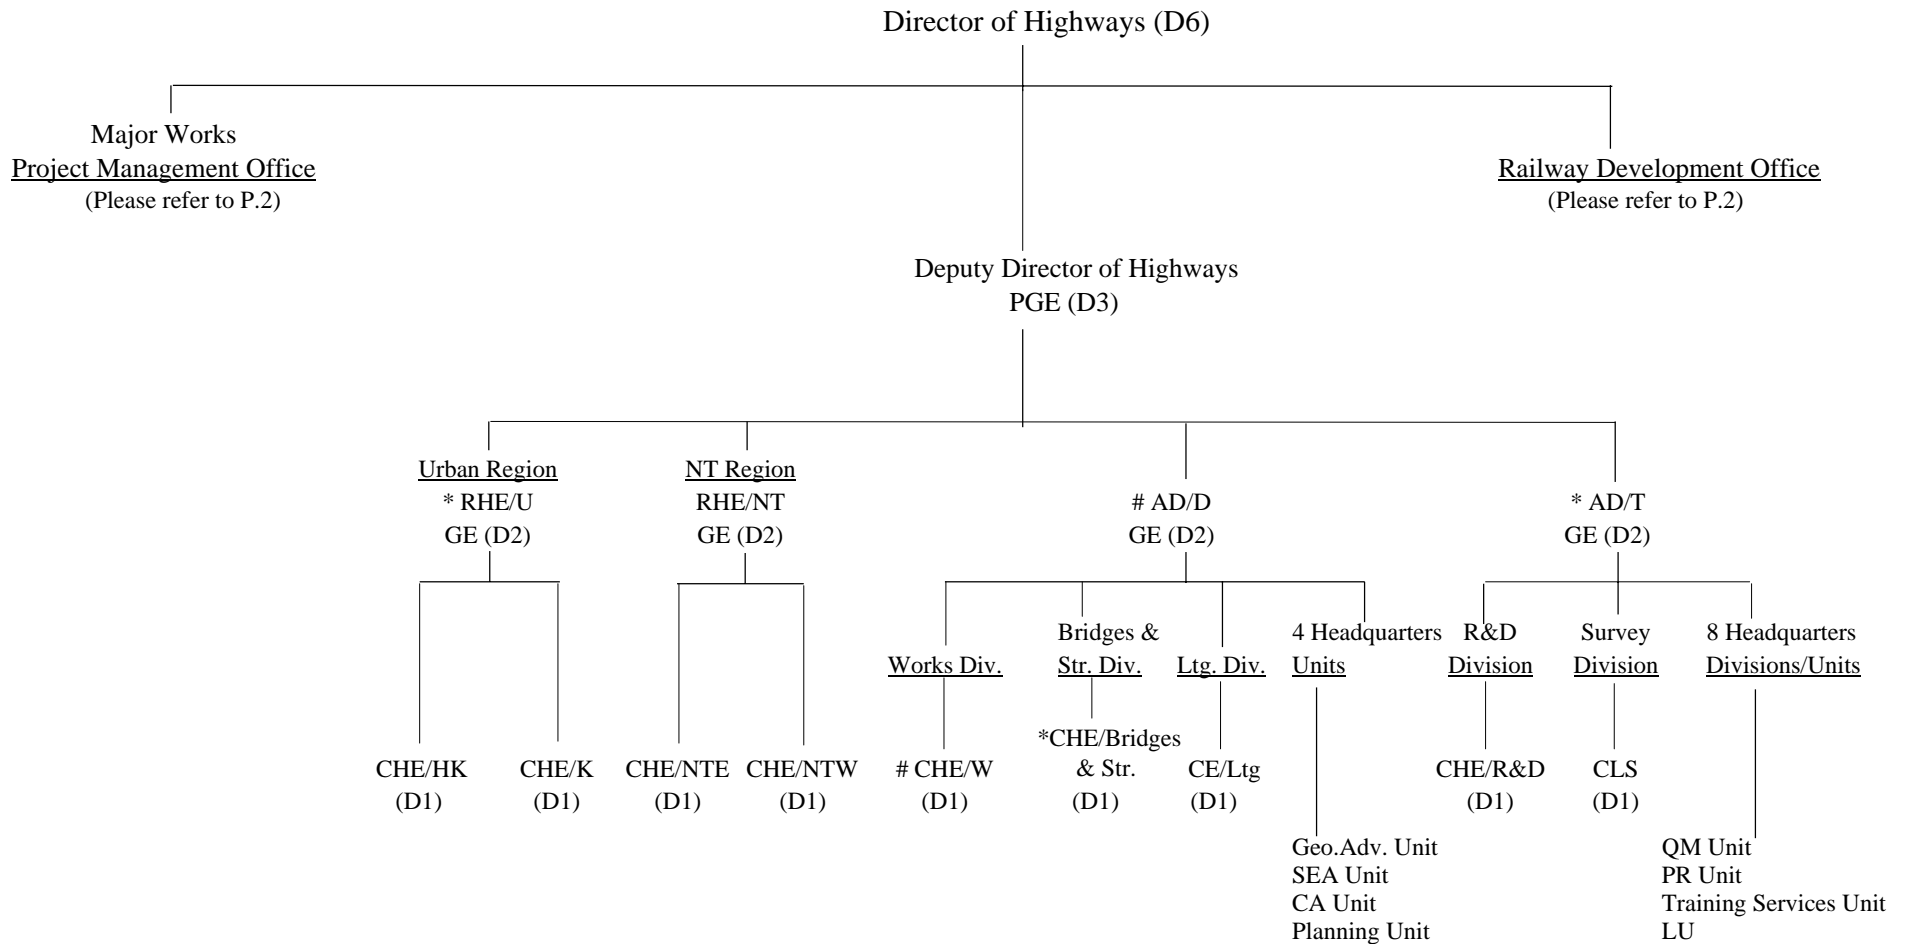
Director of Highways (D6)

Major Works
Project Management Office
(Please refer to P.2)

Railway Development Office
(Please refer to P.2)

Deputy Director of Highways
PGE (D3)

Urban Region
* RHE/U
GE (D2)

NT Region
RHE/NT
GE (D2)

# AD/D
GE (D2)

* AD/T
GE (D2)

CHE/HK
(D1)

CHE/K
(D1)

CHE/NTE
(D1)

CHE/NTW
(D1)

Works Div.

# CHE/W
(D1)

Bridges &
Str. Div.

*CHE/Bridges
& Str.
(D1)

Ltg. Div.

CE/Ltg
(D1)

4 Headquarters
Units

Geo.Adv. Unit
SEA Unit
CA Unit
Planning Unit

R&D
Division

CHE/R&D
(D1)

Survey
Division

CLS
(D1)

8 Headquarters
Divisions/Units

QM Unit
PR Unit
Training Services Unit
LU